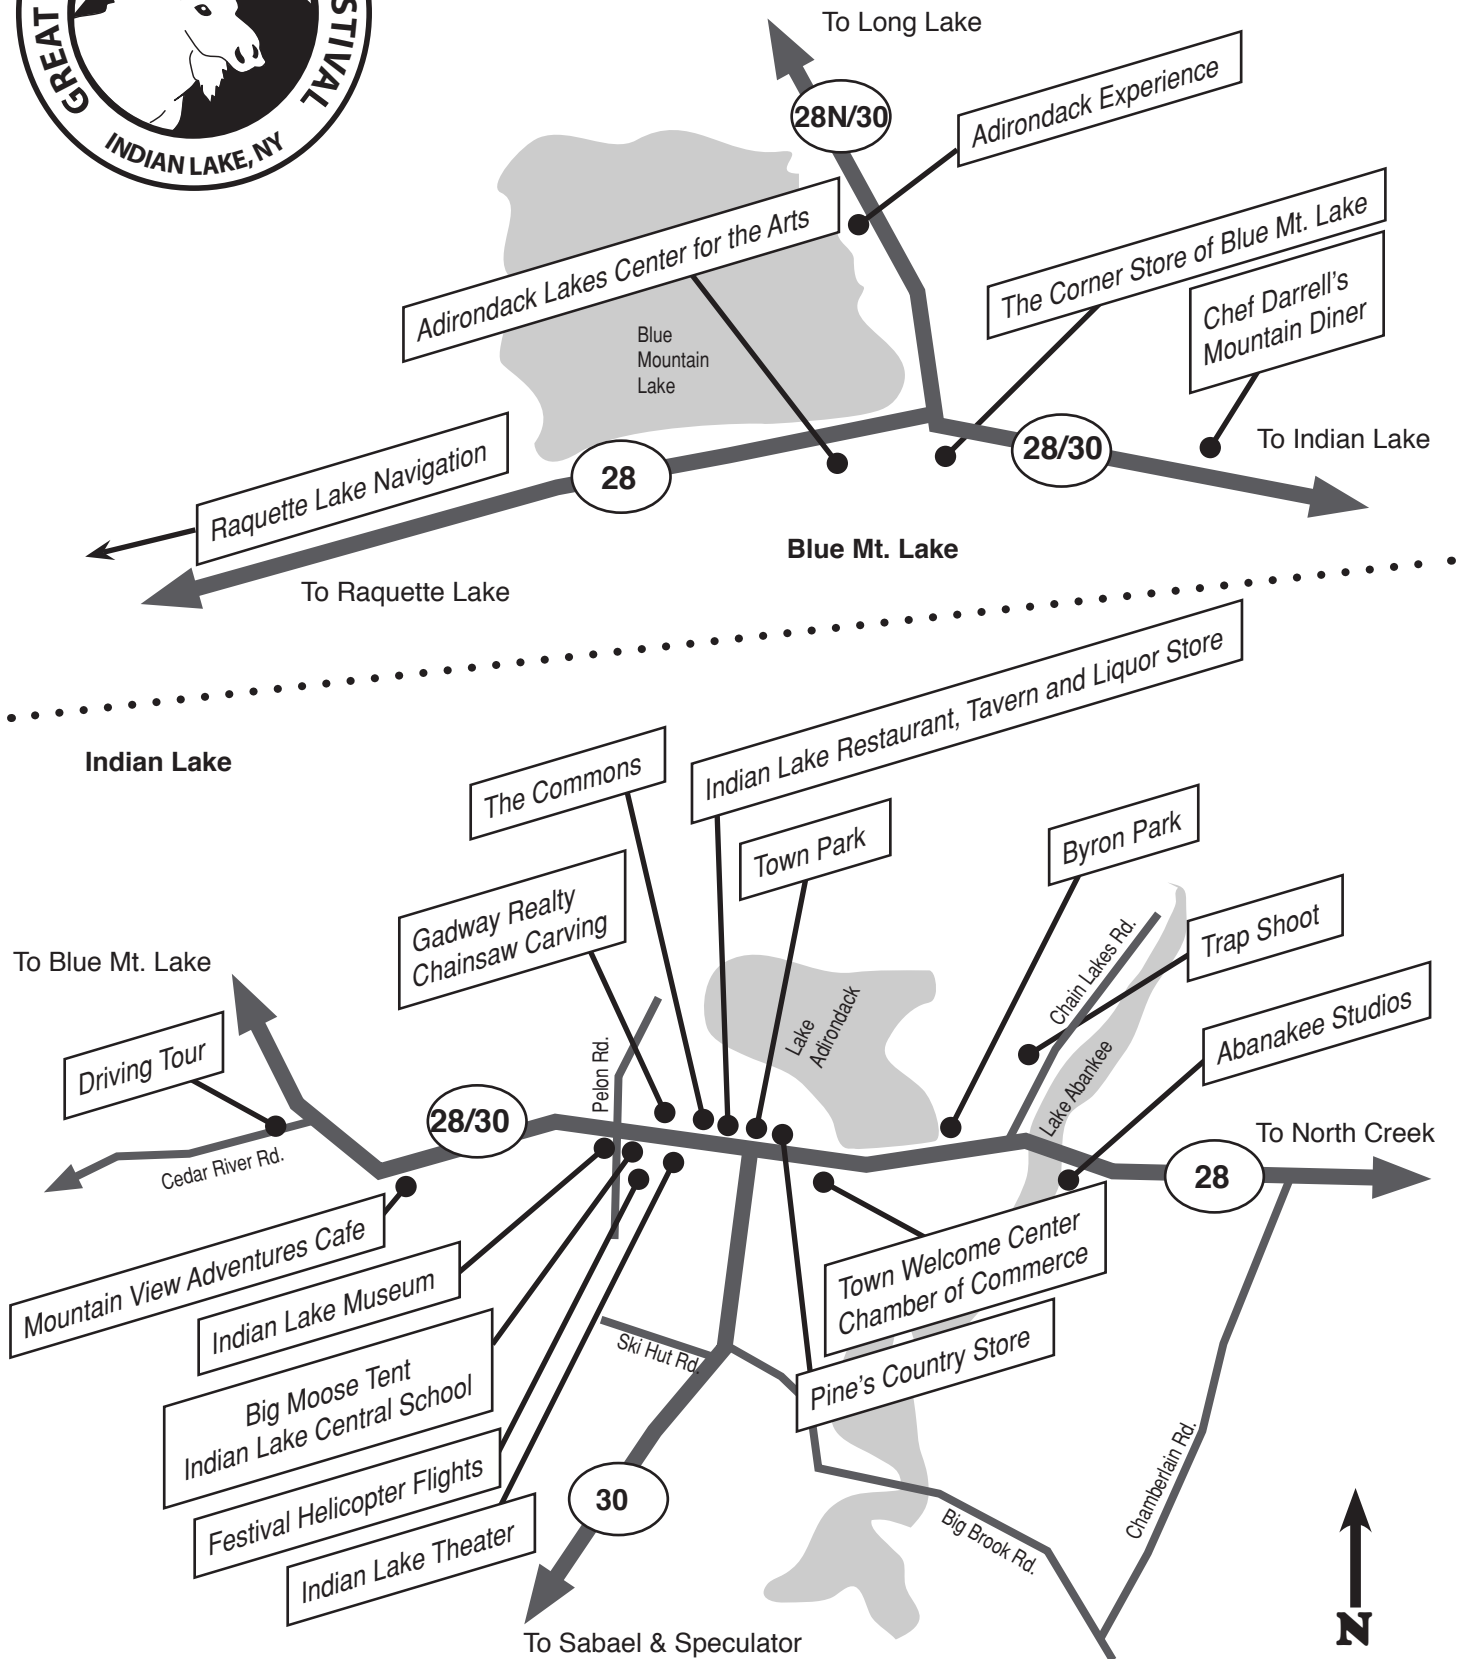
GREAT
STIVAL
INDIAN LAKE, NY

To Long Lake

28N/30

Adirondack Experience

Adirondack Lakes Center for the Arts

The Corner Store of Blue Mt. Lake

Chef Darrell's Mountain Diner

Blue Mountain Lake

To Indian Lake

28/30

Raquette Lake Navigation

28

Blue Mt. Lake

To Raquette Lake

Indian Lake Restaurant, Tavern and Liquor Store

Indian Lake

The Commons

Town Park

Byron Park

Gadway Realty Chainsaw Carving

Trap Shoot

Chain Lakes Rd.

To Blue Mt. Lake

Lake Adirondack

Abanakee Studios

Pelon Rd.

Driving Tour

Lake Abankee

28/30

To North Creek

28

Cedar River Rd.

Mountain View Adventures Cafe

Town Welcome Center Chamber of Commerce

Indian Lake Museum

Pine's Country Store

Ski Hut Rd.

Big Moose Tent Indian Lake Central School

Chamberlain Rd.

Festival Helicopter Flights

30

Big Brook Rd.

Indian Lake Theater

N

To Sabael & Speculator